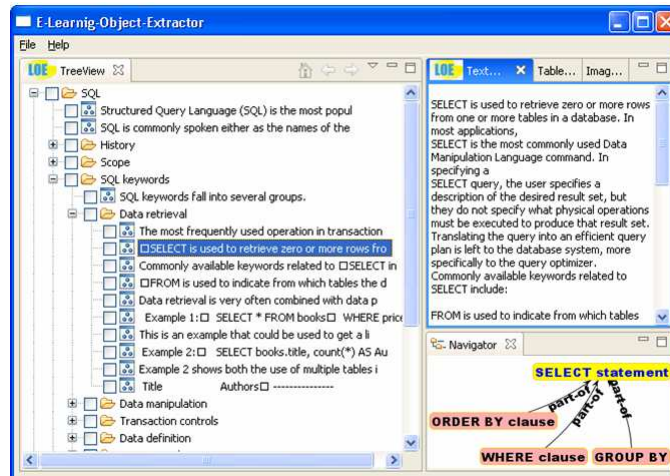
E-Learnig-Object-Extractor

File Help

LOE TreeView

SQL
Structured Query Language (SQL) is the most popul
SQL is commonly spoken either as the names of the
History
Scope
SQL keywords
SQL keywords fall into several groups.
Data retrieval
The most frequently used operation in transaction
□SELECT is used to retrieve zero or more rows fro
Commonly available keywords related to □SELECT in
□FROM is used to indicate from which tables the d
Data retrieval is very often combined with data p
Example 1:□ SELECT * FROM books□ WHERE price
This is an example that could be used to get a li
Example 2:□ SELECT books.title, count(*) AS Au
Example 2 shows both the use of multiple tables i
Title Authors□ ---------------
Data manipulation
Transaction controls
Data definition

LOE Text... Table... Imag...

SELECT is used to retrieve zero or more rows from one or more tables in a database. In most applications,
SELECT is the most commonly used Data Manipulation Language command. In specifying a
SELECT query, the user specifies a description of the desired result set, but they do not specify what physical operations must be executed to produce that result set. Translating the query into an efficient query plan is left to the database system, more specifically to the query optimizer.
Commonly available keywords related to SELECT include:

FROM is used to indicate from which tables

Navigator

SELECT statement
part-of
part-of
part-of
ORDER BY clause
WHERE clause
GROUP BY